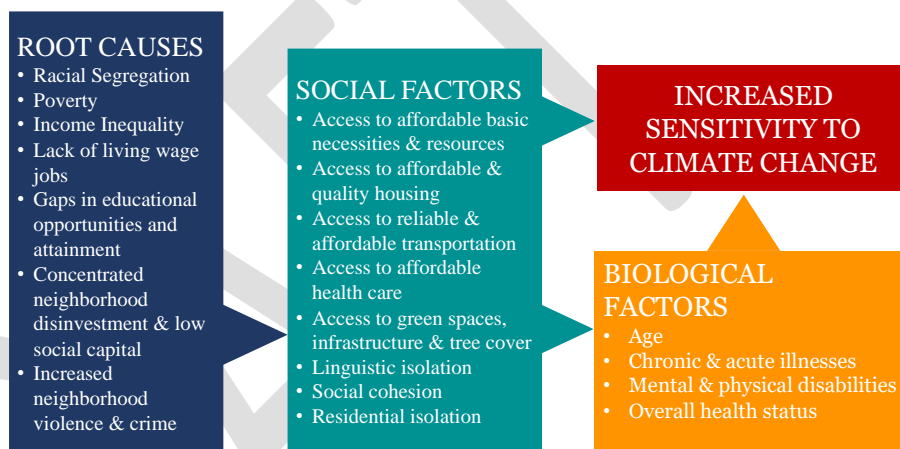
ROOT CAUSES
- Racial Segregation
- Poverty
- Income Inequality
- Lack of living wage jobs
- Gaps in educational opportunities and attainment
- Concentrated neighborhood disinvestment & low social capital
- Increased neighborhood violence & crime

SOCIAL FACTORS
- Access to affordable basic necessities & resources
- Access to affordable & quality housing
- Access to reliable & affordable transportation
- Access to affordable health care
- Access to green spaces, infrastructure & tree cover
- Linguistic isolation
- Social cohesion
- Residential isolation

INCREASED SENSITIVITY TO CLIMATE CHANGE

BIOLOGICAL FACTORS
- Age
- Chronic & acute illnesses
- Mental & physical disabilities
- Overall health status